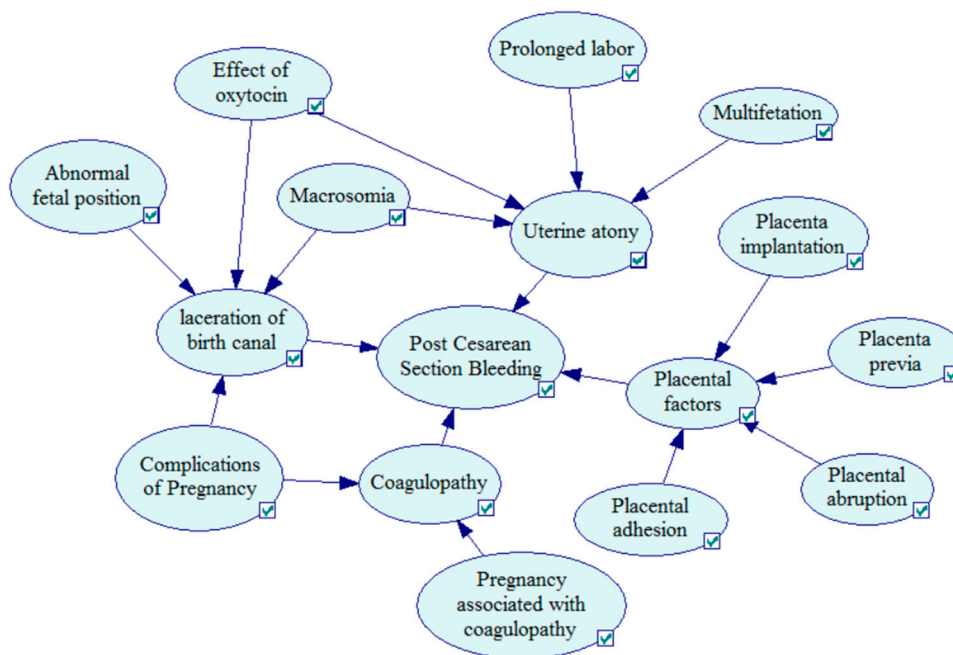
Prolonged labor

Effect of oxytocin

Multifetation

Abnormal fetal position

Macrosomia

Uterine atony

Placenta implantation

laceration of birth canal

Post Cesarean Section Bleeding

Placenta previa

Placental factors

Complications of Pregnancy

Coagulopathy

Placental abruption

Placental adhesion

Pregnancy associated with coagulopathy